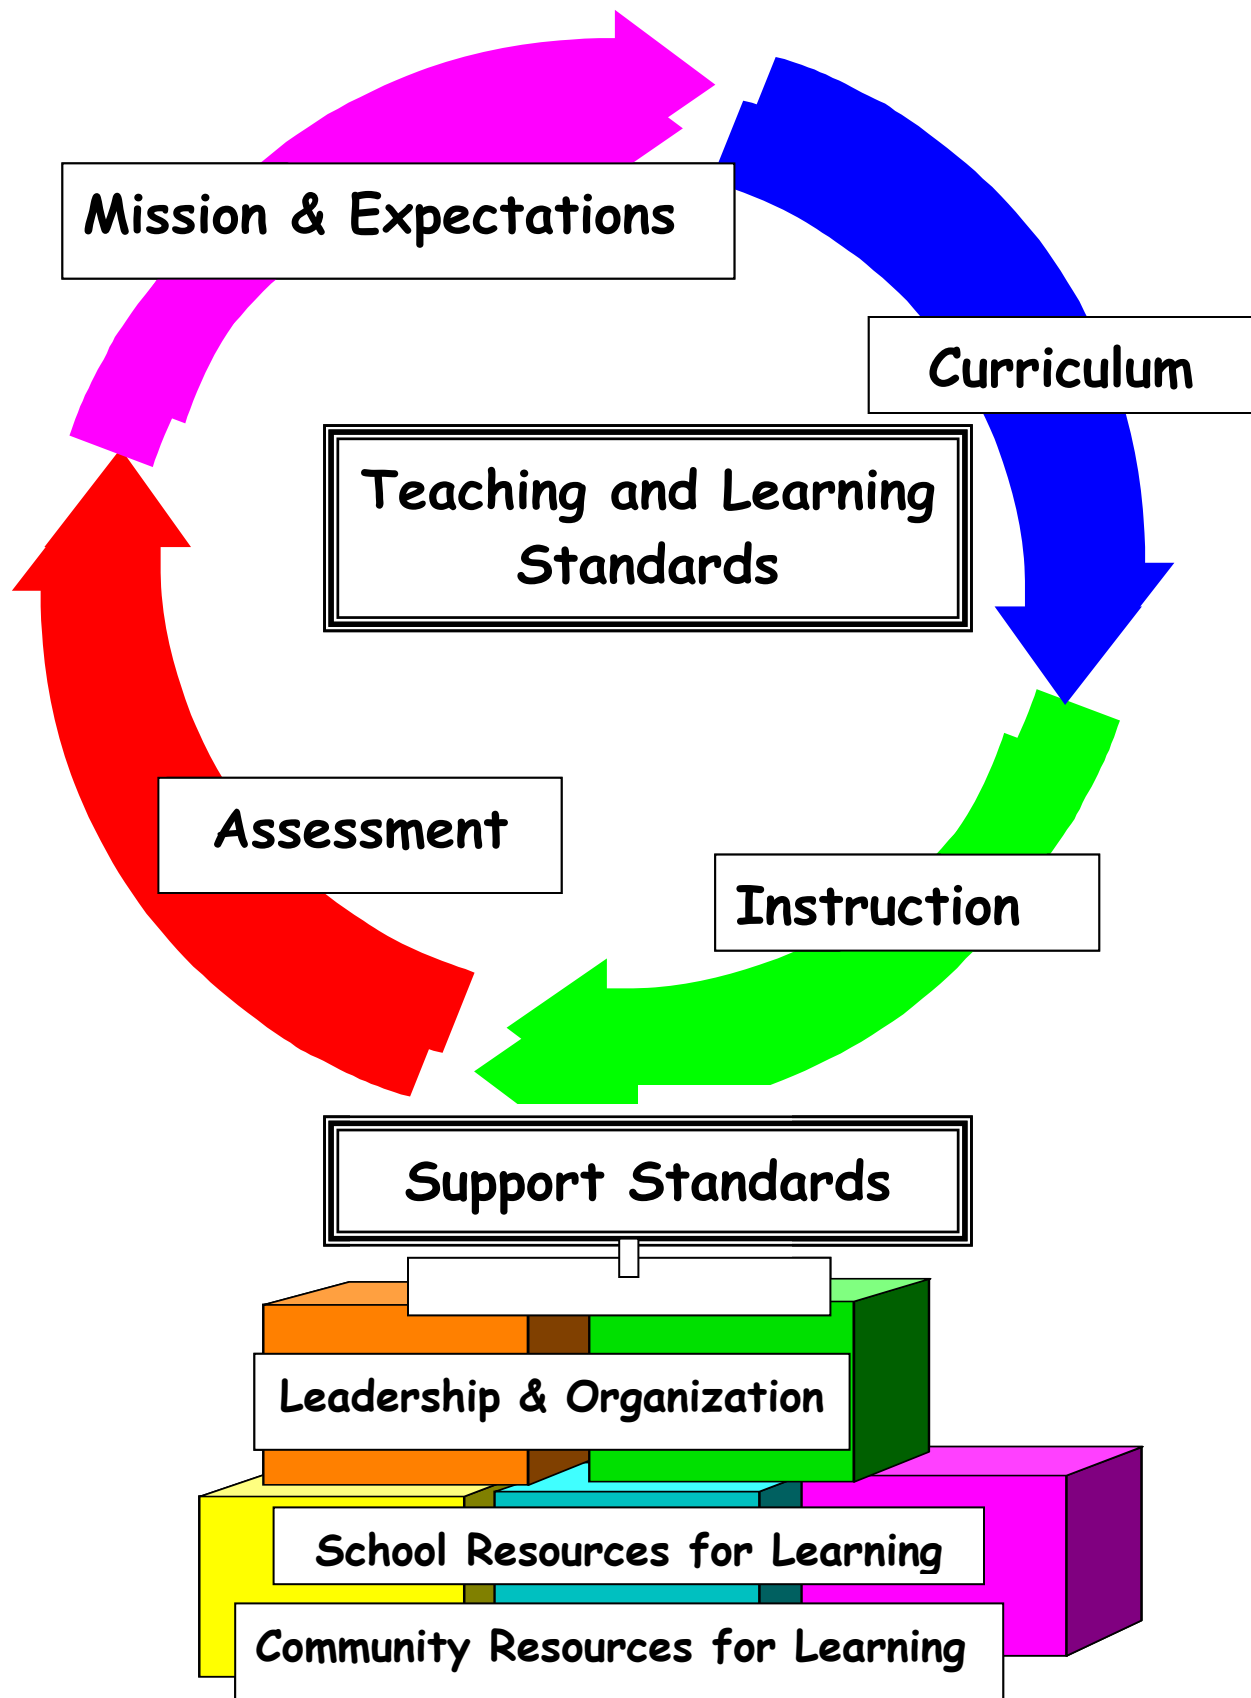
Mission & Expectations

Curriculum

Teaching and Learning Standards

Instruction

Assessment

Support Standards

Leadership & Organization

School Resources for Learning

Community Resources for Learning